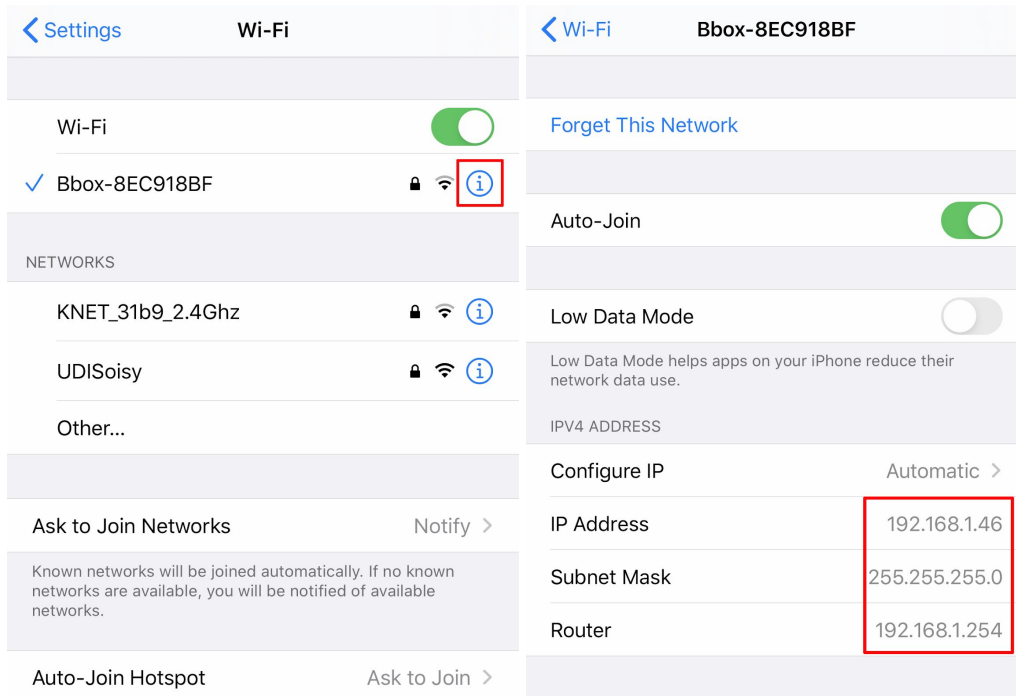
Settings
Wi-Fi

Wi-Fi

Bbox-8EC918BF

NETWORKS

KNET_31b9_2.4Ghz

UDISoisy

Other...

Ask to Join Networks Notify

Known networks will be joined automatically. If no known networks are available, you will be notified of available networks.

Auto-Join Hotspot Ask to Join

Wi-Fi
Bbox-8EC918BF

Forget This Network

Auto-Join

Low Data Mode

Low Data Mode helps apps on your iPhone reduce their network data use.

IPV4 ADDRESS

Configure IP Automatic

IP Address 192.168.1.46

Subnet Mask 255.255.255.0

Router 192.168.1.254